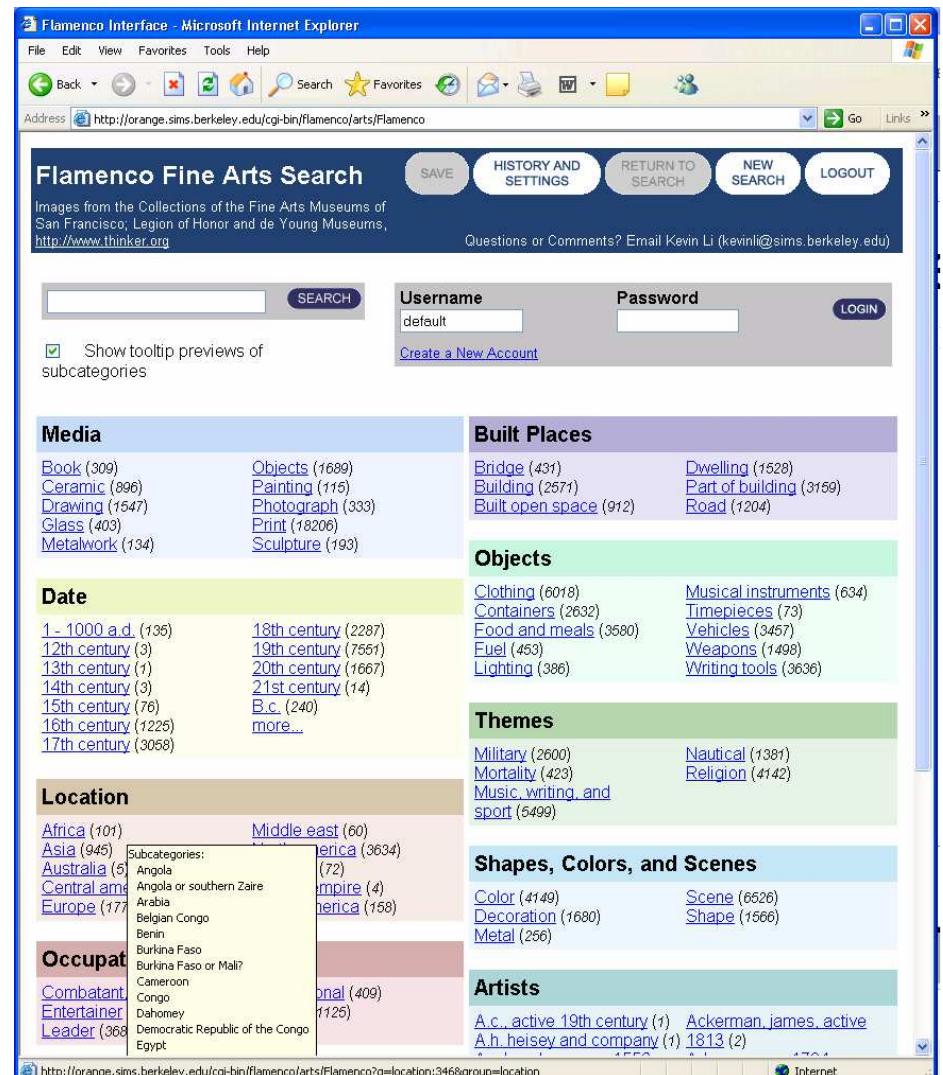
Flamenco Interface - Microsoft Internet Explorer

File Edit View Favorites Tools Help

Back Search Favorites

Address http://orange.sims.berkeley.edu/cgi-bin/flamenco/arts/Flamenco Go Links

Flamenco Fine Arts Search

Images from the Collections of the Fine Arts Museums of San Francisco; Legion of Honor and de Young Museums, http://www.thinker.org

SAVE HISTORY AND SETTINGS RETURN TO SEARCH NEW SEARCH LOGOUT

Questions or Comments? Email Kevin Li (kevinli@sims.berkeley.edu)

SEARCH

Show tooltip previews of subcategories

Username
default

Password

LOGIN

Create a New Account

Media

Book (309)
Ceramic (896)
Drawing (1547)
Glass (403)
Metalwork (134)
Objects (1689)
Painting (115)
Photograph (333)
Print (18206)
Sculpture (193)

Date

1 - 1000 a.d. (135)
12th century (3)
13th century (1)
14th century (3)
15th century (76)
16th century (1225)
17th century (3058)
18th century (2287)
19th century (7551)
20th century (1667)
21st century (14)
B.c. (240)
more...

Location

Africa (101)
Asia (945)
Australia (5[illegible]
Central ame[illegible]
Europe (177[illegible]
Middle east (60)
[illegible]erica (3634)
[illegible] (72)
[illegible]mpire (4)
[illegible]merica (158)

Subcategories:
Angola
Angola or southern Zaire
Arabia
Belgian Congo
Benin
Burkina Faso
Burkina Faso or Mali?
Cameroon
Congo
Dahomey
Democratic Republic of the Congo
Egypt

Occupat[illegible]

Combatant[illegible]
Entertainer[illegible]
Leader (368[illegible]
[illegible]onal (409)
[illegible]1125)

Built Places

Bridge (431)
Building (2571)
Built open space (912)
Dwelling (1528)
Part of building (3159)
Road (1204)

Objects

Clothing (6018)
Containers (2632)
Food and meals (3580)
Fuel (453)
Lighting (386)
Musical instruments (634)
Timepieces (73)
Vehicles (3457)
Weapons (1498)
Writing tools (3636)

Themes

Military (2600)
Mortality (423)
Music, writing, and sport (5499)
Nautical (1381)
Religion (4142)

Shapes, Colors, and Scenes

Color (4149)
Decoration (1680)
Metal (256)
Scene (6526)
Shape (1566)

Artists

A.c., active 19th century (1)
A.h. heisey and company (1)
Ackerman, james, active
1813 (2)
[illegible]

http://orange.sims.berkeley.edu/cgi-bin/flamenco/arts/Flamenco?g=location:346&group=location Internet